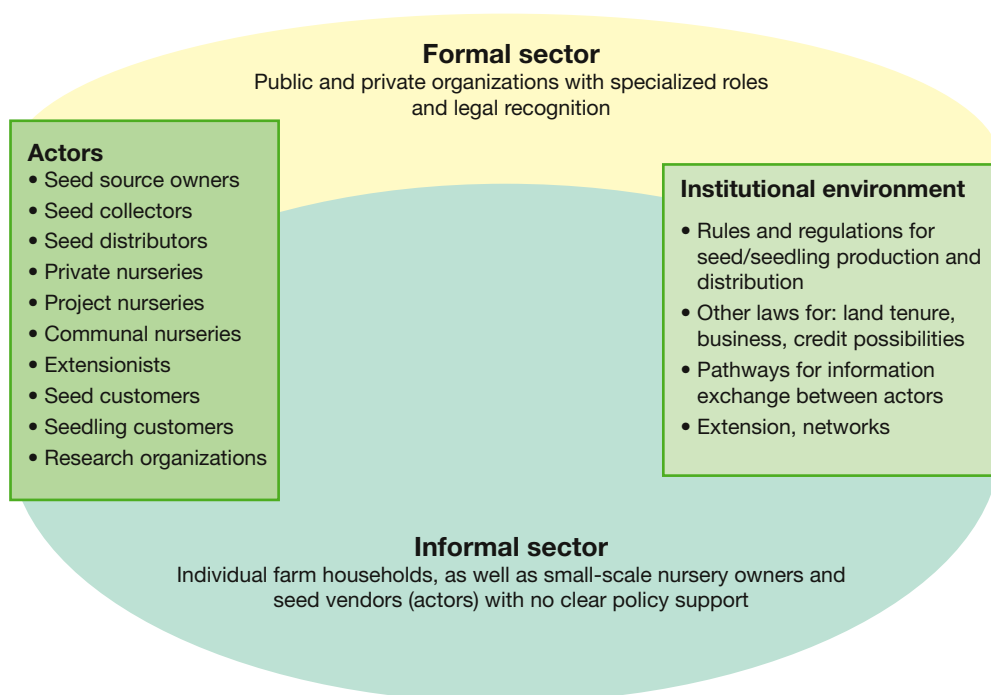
Formal sector
Public and private organizations with specialized roles and legal recognition

Actors
• Seed source owners
• Seed collectors
• Seed distributors
• Private nurseries
• Project nurseries
• Communal nurseries
• Extensionists
• Seed customers
• Seedling customers
• Research organizations

Institutional environment
• Rules and regulations for seed/seedling production and distribution
• Other laws for: land tenure, business, credit possibilities
• Pathways for information exchange between actors
• Extension, networks

Informal sector
Individual farm households, as well as small-scale nursery owners and seed vendors (actors) with no clear policy support